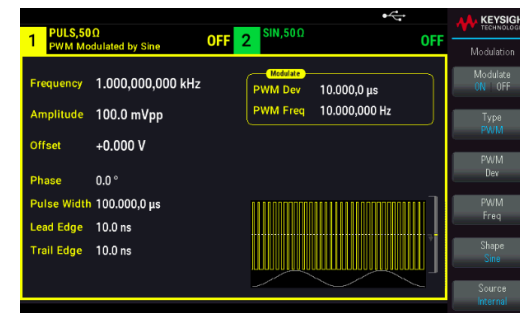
1 PULS,50Ω
PWM Modulated by Sine
OFF
2 SIN,50Ω
OFF

KEYSIGH
TECHNOLOG

Modulation

Frequency 1.000,000,000 kHz
Amplitude 100.0 mVpp
Offset +0.000 V
Phase 0.0 °
Pulse Width 100.000,0 µs
Lead Edge 10.0 ns
Trail Edge 10.0 ns

Modulate
PWM Dev 10.000,0 µs
PWM Freq 10.000,000 Hz

Modulate
ON OFF

Type
PWM

PWM
Dev

PWM
Freq

Shape
Sine

Source
Internal